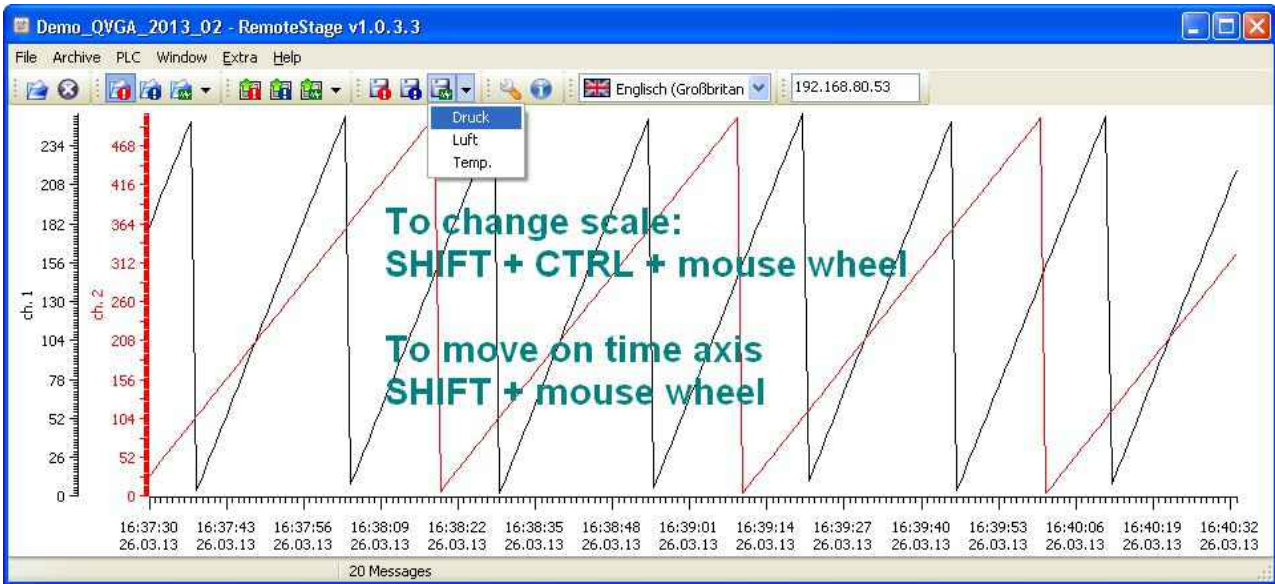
Demo_QVGA_2013_02 - RemoteStage v1.0.3.3

File Archive PLC Window Extra Help

Englisch (Großbritan

192.168.80.53

Druck
Luft
Temp.

To change scale:
SHIFT + CTRL + mouse wheel

To move on time axis
SHIFT + mouse wheel

ch. 1

ch. 2

234
208
182
156
130
104
78
52
26
0

468
416
364
312
260
208
156
104
52
0

16:37:30 26.03.13
16:37:43 26.03.13
16:37:56 26.03.13
16:38:09 26.03.13
16:38:22 26.03.13
16:38:35 26.03.13
16:38:48 26.03.13
16:39:01 26.03.13
16:39:14 26.03.13
16:39:27 26.03.13
16:39:40 26.03.13
16:39:53 26.03.13
16:40:06 26.03.13
16:40:19 26.03.13
16:40:32 26.03.13

20 Messages